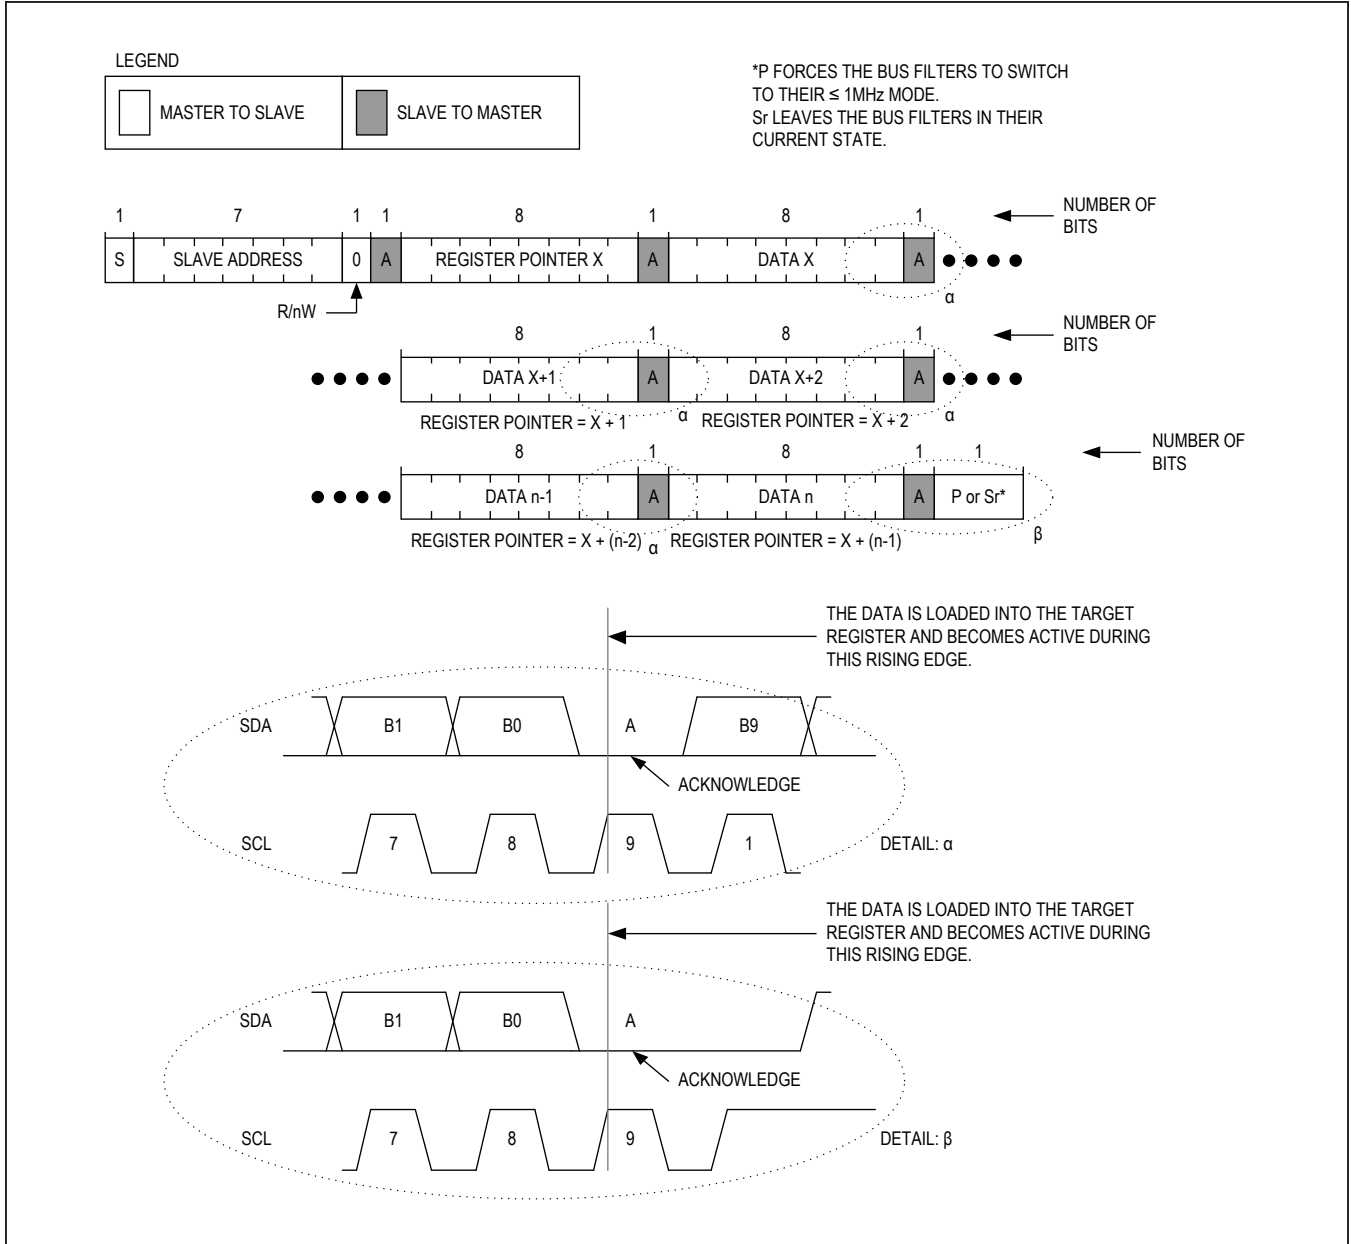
LEGEND

MASTER TO SLAVE

SLAVE TO MASTER

*P FORCES THE BUS FILTERS TO SWITCH TO THEIR ≤ 1MHz MODE.
Sr LEAVES THE BUS FILTERS IN THEIR CURRENT STATE.

1 7 1 1 8 1 8 1

NUMBER OF BITS

S SLAVE ADDRESS 0 A REGISTER POINTER X A DATA X A

α

R/nW

8 1 8 1

NUMBER OF BITS

DATA X+1 A DATA X+2 A

REGISTER POINTER = X + 1 α REGISTER POINTER = X + 2 α

8 1 8 1 1

NUMBER OF BITS

DATA n-1 A DATA n A P or Sr*

REGISTER POINTER = X + (n-2) α REGISTER POINTER = X + (n-1) β

THE DATA IS LOADED INTO THE TARGET REGISTER AND BECOMES ACTIVE DURING THIS RISING EDGE.

SDA B1 B0 A B9

ACKNOWLEDGE

SCL 7 8 9 1

DETAIL: α

THE DATA IS LOADED INTO THE TARGET REGISTER AND BECOMES ACTIVE DURING THIS RISING EDGE.

SDA B1 B0 A

ACKNOWLEDGE

SCL 7 8 9

DETAIL: β